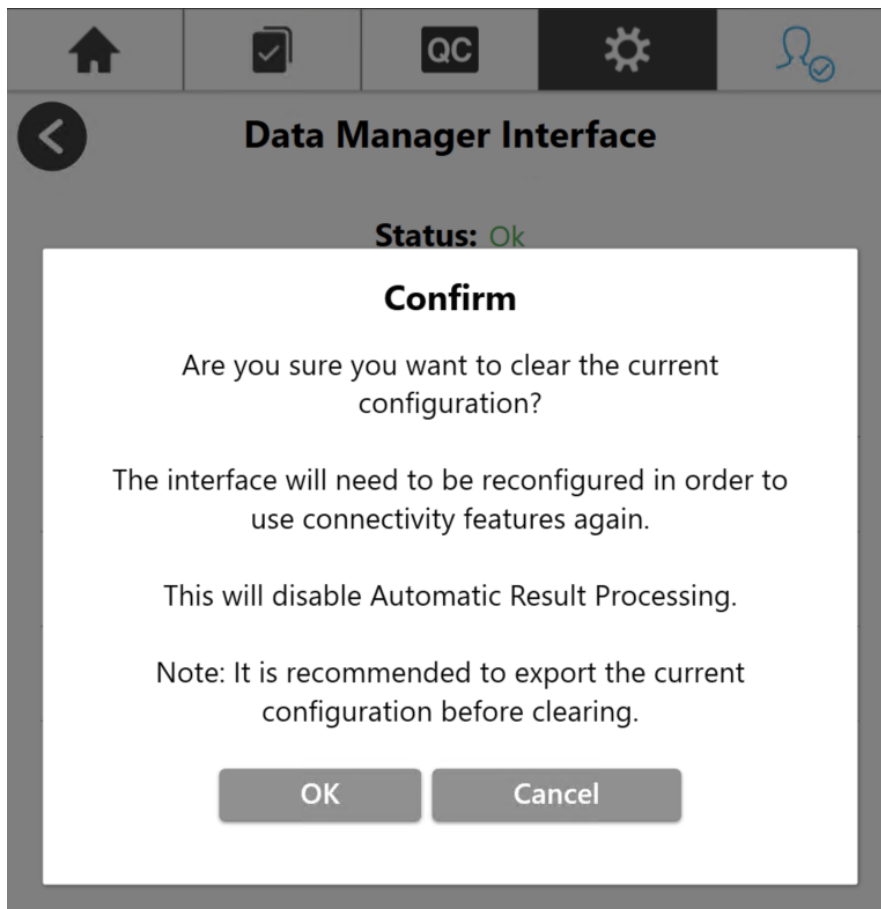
QC

Data Manager Interface

Status: Ok

Confirm

Are you sure you want to clear the current configuration?

The interface will need to be reconfigured in order to use connectivity features again.

This will disable Automatic Result Processing.

Note: It is recommended to export the current configuration before clearing.

OK Cancel